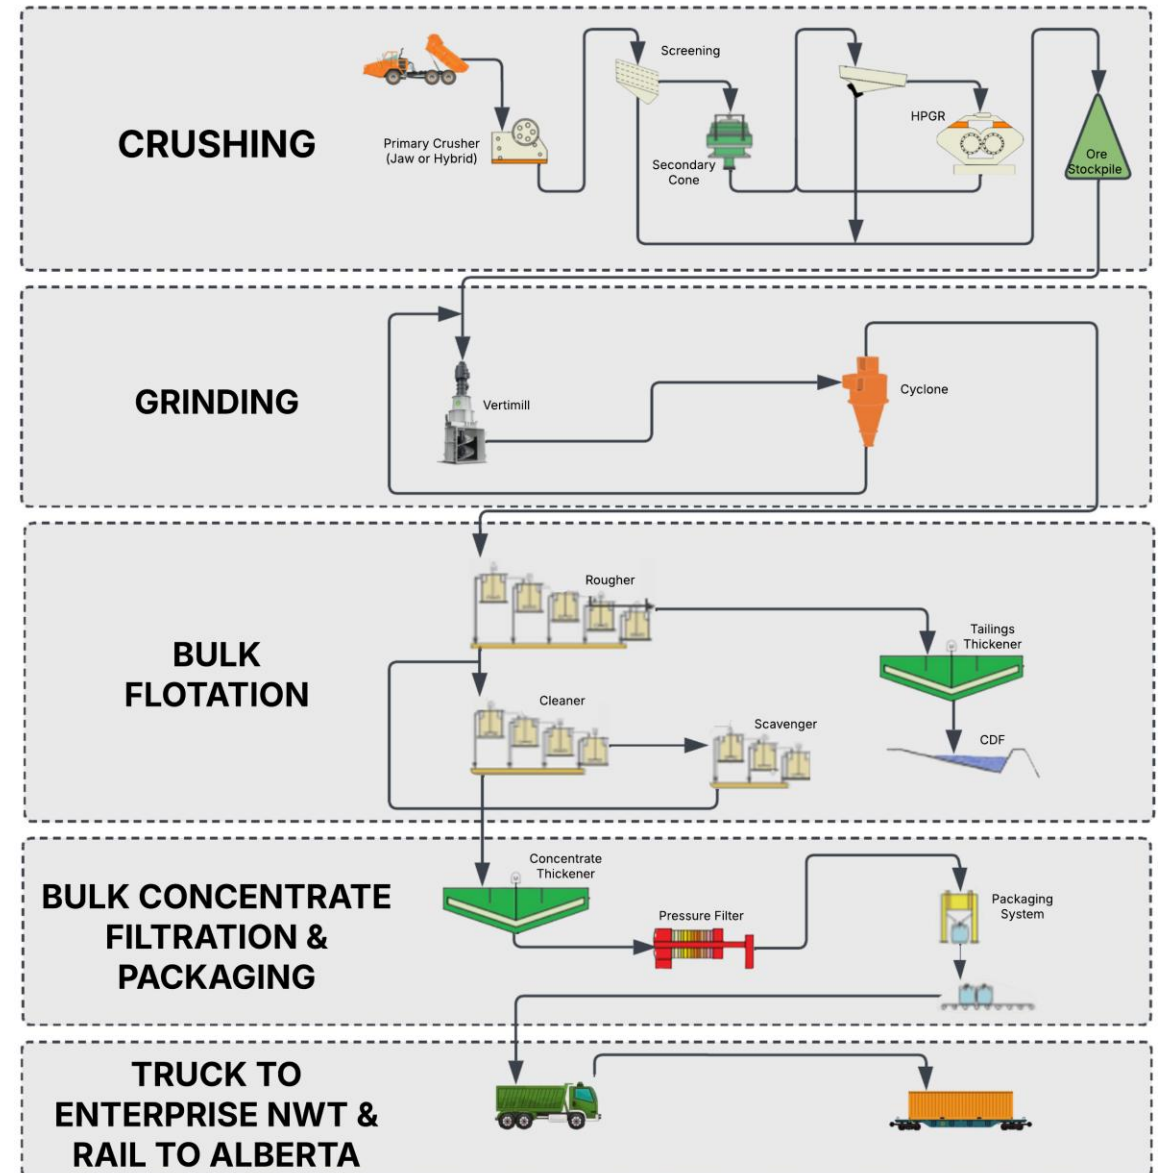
CRUSHING

Primary Crusher (Jaw or Hybrid)

Screening

Secondary Cone

HPGR

Ore Stockpile

GRINDING

Vertimill

Cyclone

BULK FLOTATION

Rougher

Tailings Thickener

Cleaner

Scavenger

CDF

BULK CONCENTRATE FILTRATION & PACKAGING

Concentrate Thickener

Pressure Filter

Packaging System

TRUCK TO ENTERPRISE NWT & RAIL TO ALBERTA